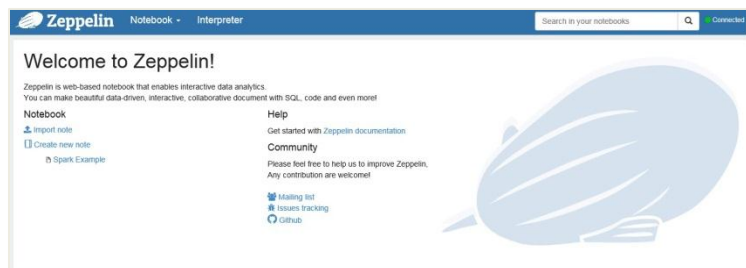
Zeppelin Notebook ▾ Interpreter

Search in your notebooks

Connected

Welcome to Zeppelin!

Zeppelin is web-based notebook that enables interactive data analytics.
You can make beautiful data-driven, interactive, collaborative document with SQL, code and even more!

Notebook

Import note

Create new note

Spark Example

Help

Get started with Zeppelin documentation

Community

Please feel free to help us to improve Zeppelin,
Any contribution are welcome!

Mailing list
Issues tracking
Github